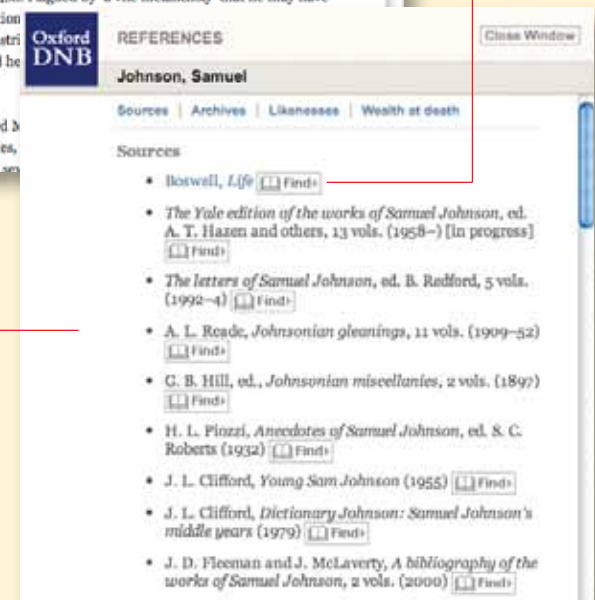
Oxford DNB

REFERENCES

Close Window

Johnson, Samuel

Sources | Archives | Likenesses | Wealth at death

Sources

- Boswell, *Life* Find
- *The Yale edition of the works of Samuel Johnson*, ed. A. T. Hazen and others, 13 vols. (1958–) [in progress] Find
- *The letters of Samuel Johnson*, ed. B. Redford, 5 vols. (1992–4) Find
- A. L. Reade, *Johnsonian gleanings*, 11 vols. (1909–52) Find
- G. B. Hill, ed., *Johnsonian miscellanies*, 2 vols. (1897) Find
- H. L. Piozzi, *Anecdotes of Samuel Johnson*, ed. S. C. Roberts (1932) Find
- J. L. Clifford, *Young Sam Johnson* (1955) Find
- J. L. Clifford, *Dictionary Johnson: Samuel Johnson's middle years* (1979) Find
- J. D. Fleeman and J. McLaverty, *A bibliography of the works of Samuel Johnson*, 2 vols. (2000) Find